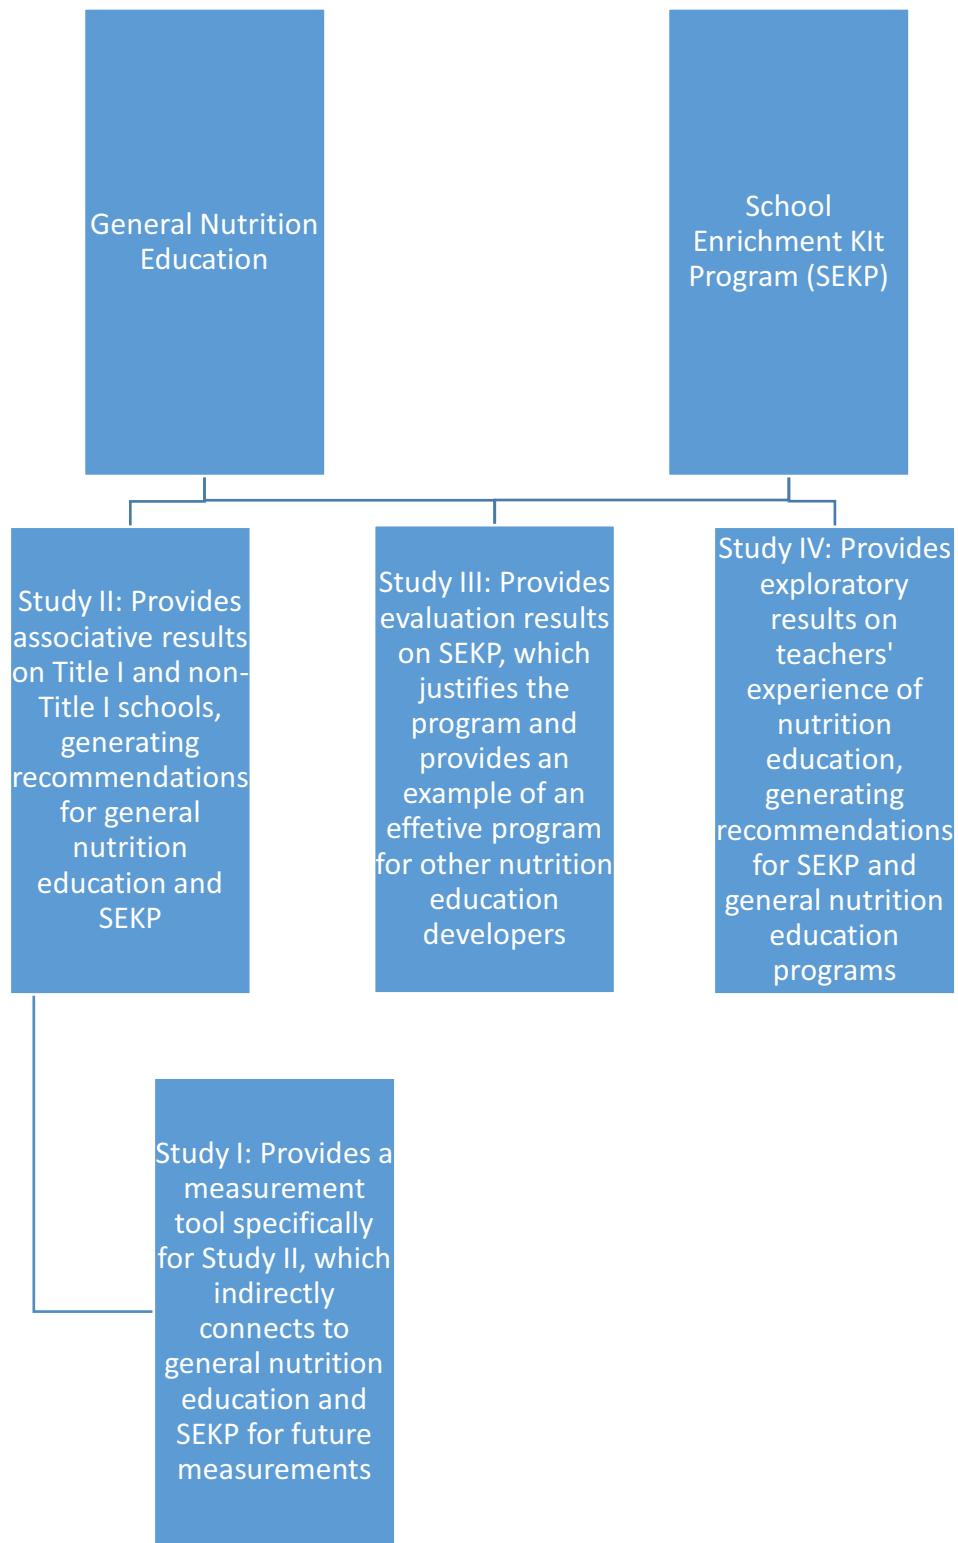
General Nutrition Education

School Enrichment KIt Program (SEKP)

Study II: Provides associative results on Title I and non-Title I schools, generating recommendations for general nutrition education and SEKP

Study III: Provides evaluation results on SEKP, which justifies the program and provides an example of an effetive program for other nutrition education developers

Study IV: Provides exploratory results on teachers' experience of nutrition education, generating recommendations for SEKP and general nutrition education programs

Study I: Provides a measurement tool specifically for Study II, which indirectly connects to general nutrition education and SEKP for future measurements